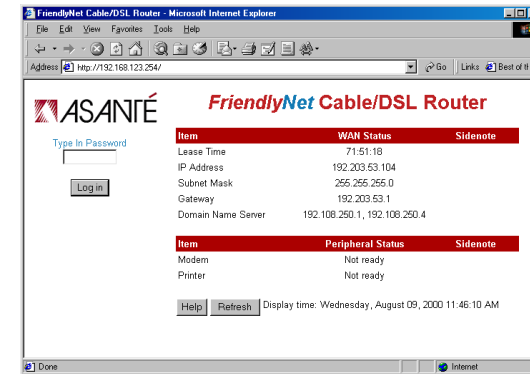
FriendlyNet Cable/DSL Router - Microsoft Internet Explorer

File Edit View Favorites Tools Help

Address http://192.168.123.254/

Go Links Best of th

ASANTÉ

FriendlyNet Cable/DSL Router

Type In Password

Log in

| Item | WAN Status | Sidenote |
|---|---|---|
| Lease Time | 71:51:18 | |
| IP Address | 192.203.53.104 | |
| Subnet Mask | 255.255.255.0 | |
| Gateway | 192.203.53.1 | |
| Domain Name Server | 192.108.250.1, 192.108.250.4 | |

| Item | Peripheral Status | Sidenote |
|---|---|---|
| Modem | Not ready | |
| Printer | Not ready | |

Help Refresh Display time: Wednesday, August 09, 2000 11:46:10 AM

Done

Internet